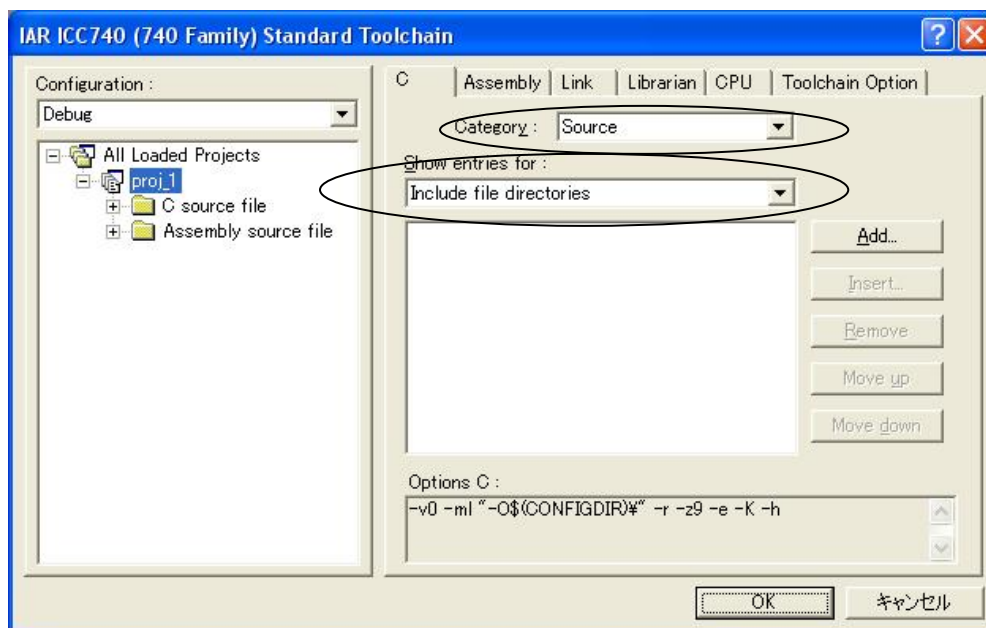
IAR ICC740 (740 Family) Standard Toolchain

Configuration :
Debug

All Loaded Projects
proj_1
C source file
Assembly source file

C | Assembly | Link | Librarian | CPU | Toolchain Option

Category : Source

Show entries for :
Include file directories

Add...
Insert...
Remove
Move up
Move down

Options C :
-v0 -ml "-O$(CONFIGDIR)¥" -r -z9 -e -K -h

OK
キャンセル